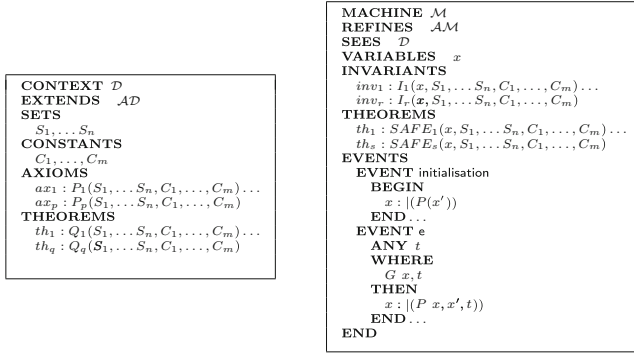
CONTEXT $\mathcal{D}$
EXTENDS $\mathcal{AD}$
SETS
$S_1, \ldots S_n$
CONSTANTS
$C_1, \ldots, C_m$
AXIOMS
$ax_1 : P_1(S_1, \ldots S_n, C_1, \ldots, C_m) \ldots$
$ax_p : P_p(S_1, \ldots S_n, C_1, \ldots, C_m)$
THEOREMS
$th_1 : Q_1(S_1, \ldots S_n, C_1, \ldots, C_m) \ldots$
$th_q : Q_q(\boldsymbol{S}_1, \ldots S_n, C_1, \ldots, C_m)$

MACHINE $\mathcal{M}$
REFINES $\mathcal{AM}$
SEES $\mathcal{D}$
VARIABLES $x$
INVARIANTS
$inv_1 : I_1(x, S_1, \ldots S_n, C_1, \ldots, C_m) \ldots$
$inv_r : I_r(\boldsymbol{x}, S_1, \ldots S_n, C_1, \ldots, C_m)$
THEOREMS
$th_1 : SAFE_1(x, S_1, \ldots S_n, C_1, \ldots, C_m) \ldots$
$th_s : SAFE_s(x, S_1, \ldots S_n, C_1, \ldots, C_m)$
EVENTS
EVENT initialisation
BEGIN
$x : |(P(x'))$
END...
EVENT e
ANY $t$
WHERE
$G\ x, t$
THEN
$x : |(P\ x, \boldsymbol{x'}, t))$
END...
END